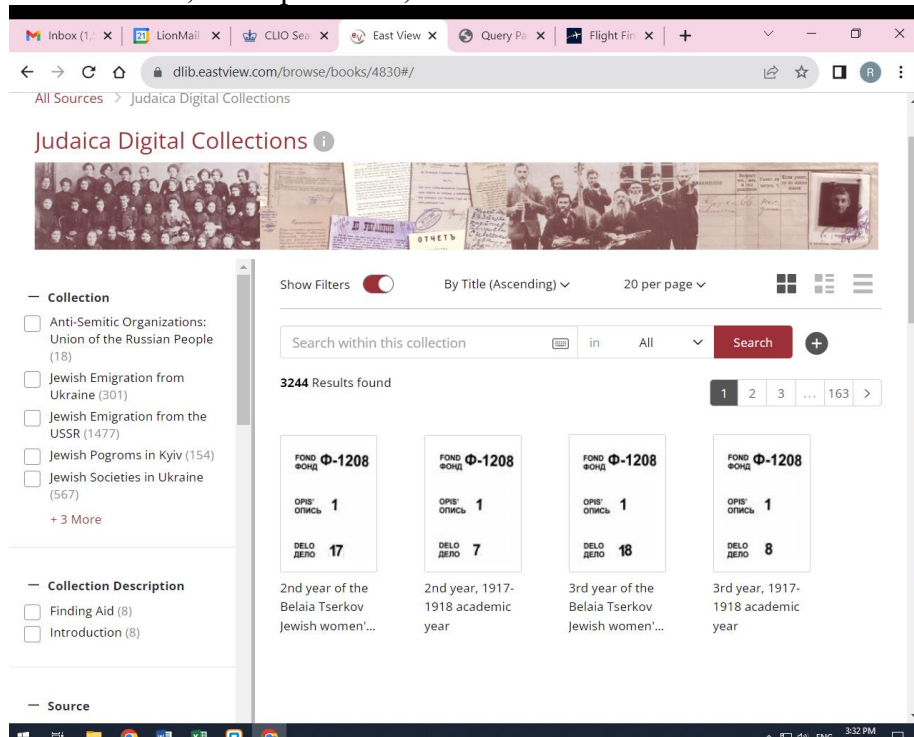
Inbox (1,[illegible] LionMail CLIO Sea East View Query Pa Flight Fin +

dlib.eastview.com/browse/books/4830#/

All Sources > Judaica Digital Collections

Judaica Digital Collections

ОТЧЕТЪ

— Collection
Anti-Semitic Organizations: Union of the Russian People (18)
Jewish Emigration from Ukraine (301)
Jewish Emigration from the USSR (1477)
Jewish Pogroms in Kyiv (154)
Jewish Societies in Ukraine (567)
+ 3 More

— Collection Description
Finding Aid (8)
Introduction (8)

— Source

Show Filters By Title (Ascending) 20 per page

Search within this collection in All Search

3244 Results found

1 2 3 ... 163 >

FOND ФОНД Ф-1208 OPIS' ОПИСЬ 1 DELO ДЕЛО 17
2nd year of the Belaia Tserkov Jewish women'...

FOND ФОНД Ф-1208 OPIS' ОПИСЬ 1 DELO ДЕЛО 7
2nd year, 1917-1918 academic year

FOND ФОНД Ф-1208 OPIS' ОПИСЬ 1 DELO ДЕЛО 18
3rd year of the Belaia Tserkov Jewish women'...

FOND ФОНД Ф-1208 OPIS' ОПИСЬ 1 DELO ДЕЛО 8
3rd year, 1917-1918 academic year

ENG 3:32 PM